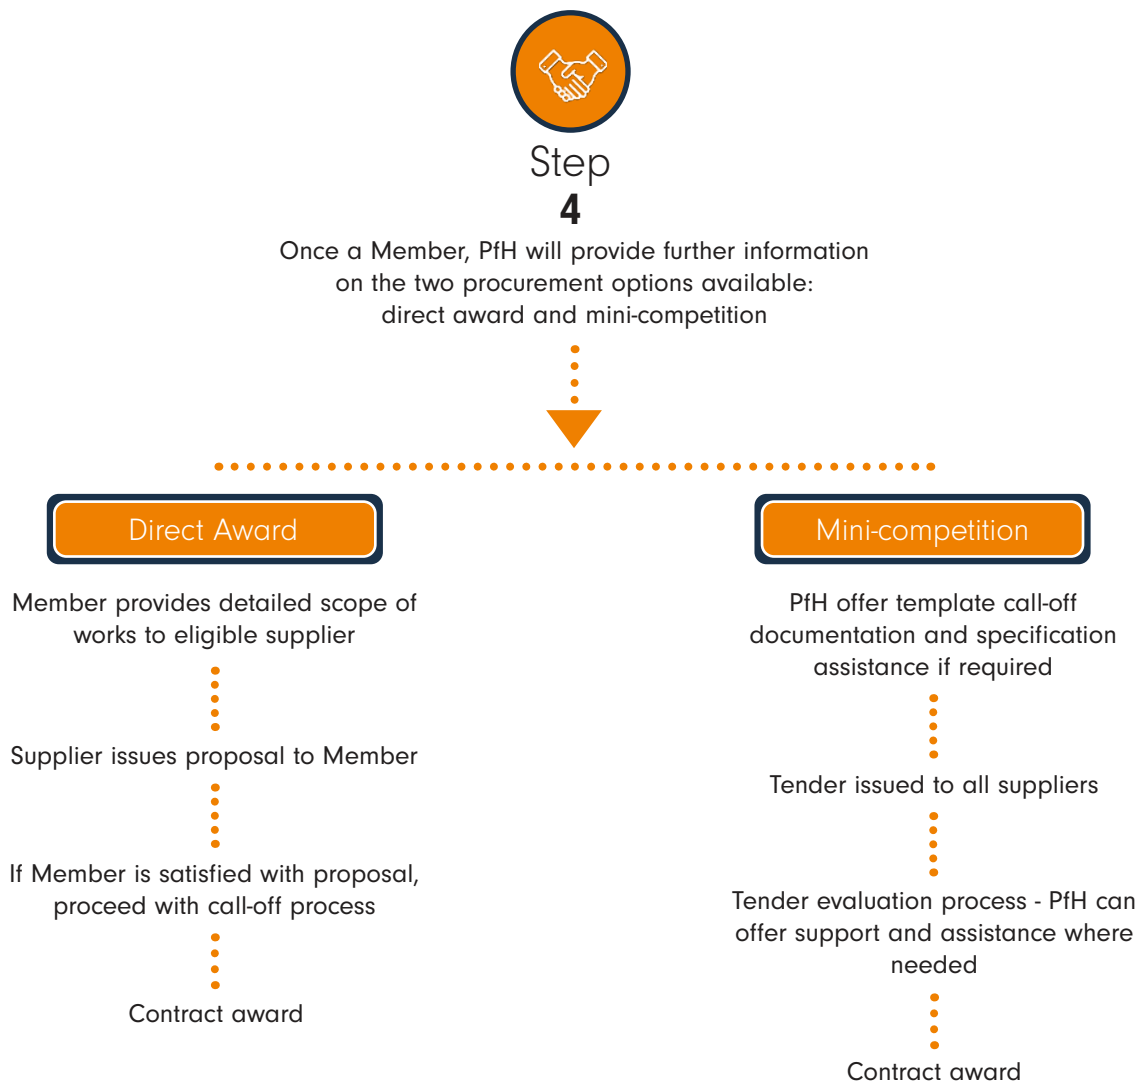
Step
4
Once a Member, PfH will provide further information on the two procurement options available: direct award and mini-competition

Direct Award

Member provides detailed scope of works to eligible supplier

Supplier issues proposal to Member

If Member is satisfied with proposal, proceed with call-off process

Contract award

Mini-competition

PfH offer template call-off documentation and specification assistance if required

Tender issued to all suppliers

Tender evaluation process - PfH can offer support and assistance where needed

Contract award